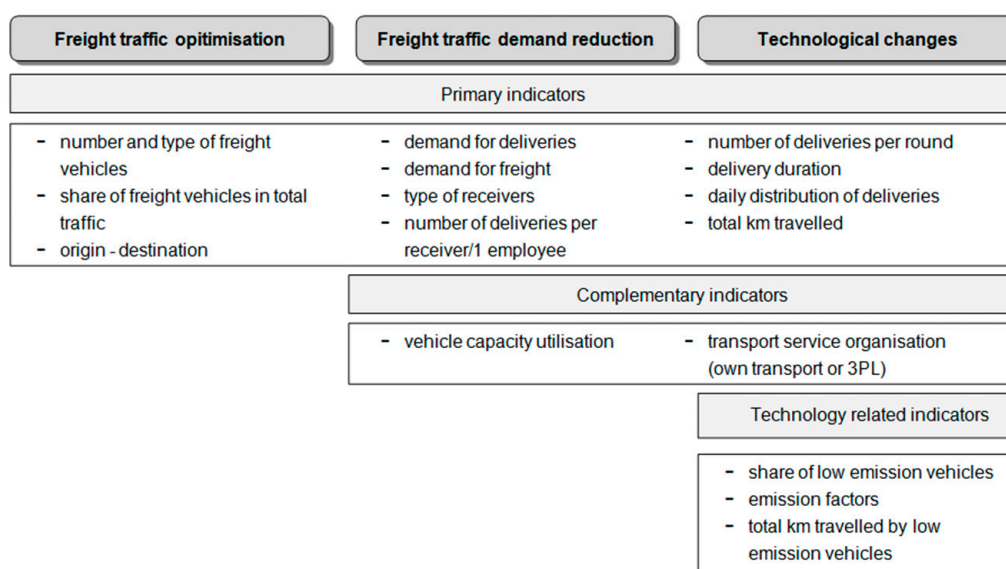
Freight traffic opitimisation

Freight traffic demand reduction

Technological changes

Primary indicators

- number and type of freight vehicles
- share of freight vehicles in total traffic
- origin - destination

- demand for deliveries
- demand for freight
- type of receivers
- number of deliveries per receiver/1 employee

- number of deliveries per round
- delivery duration
- daily distribution of deliveries
- total km travelled

Complementary indicators

- vehicle capacity utilisation

- transport service organisation (own transport or 3PL)

Technology related indicators

- share of low emission vehicles
- emission factors
- total km travelled by low emission vehicles